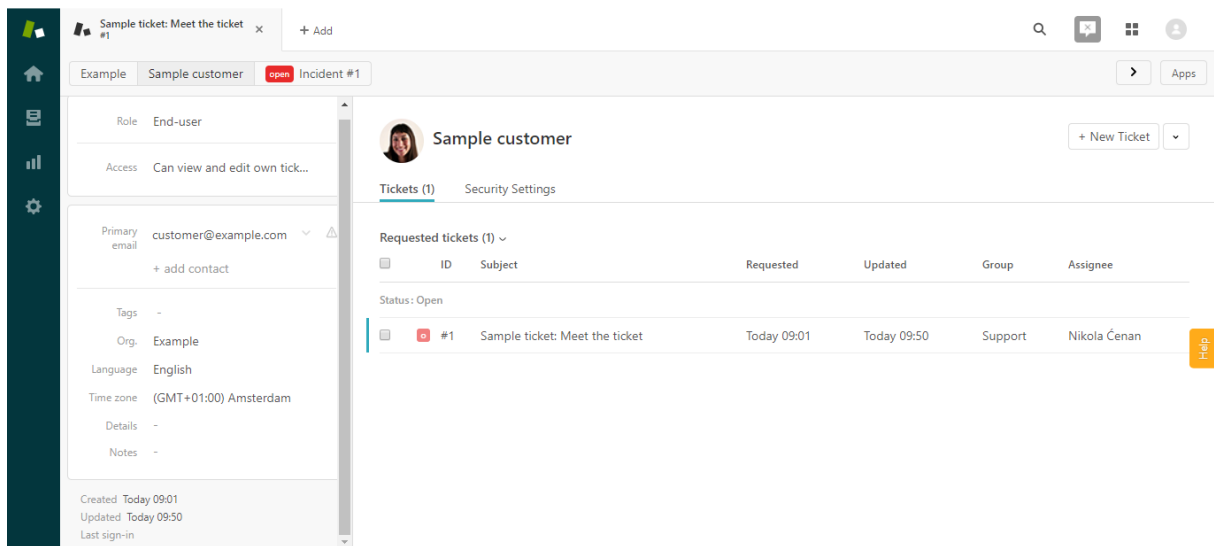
Sample ticket: Meet the ticket #1 ×
+ Add

Example | Sample customer | open Incident #1

Apps

Role End-user

Access Can view and edit own tick...

Primary email customer@example.com

+ add contact

Tags -

Org. Example

Language English

Time zone (GMT+01:00) Amsterdam

Details -

Notes -

Created Today 09:01
Updated Today 09:50
Last sign-in

Sample customer

+ New Ticket

Tickets (1) Security Settings

Requested tickets (1)

| | ID | Subject | Requested | Updated | Group | Assignee |
|---|---|---|---|---|---|---|
| Status: Open | | | | | | |
| | o #1 | Sample ticket: Meet the ticket | Today 09:01 | Today 09:50 | Support | Nikola Ćenan |

Help